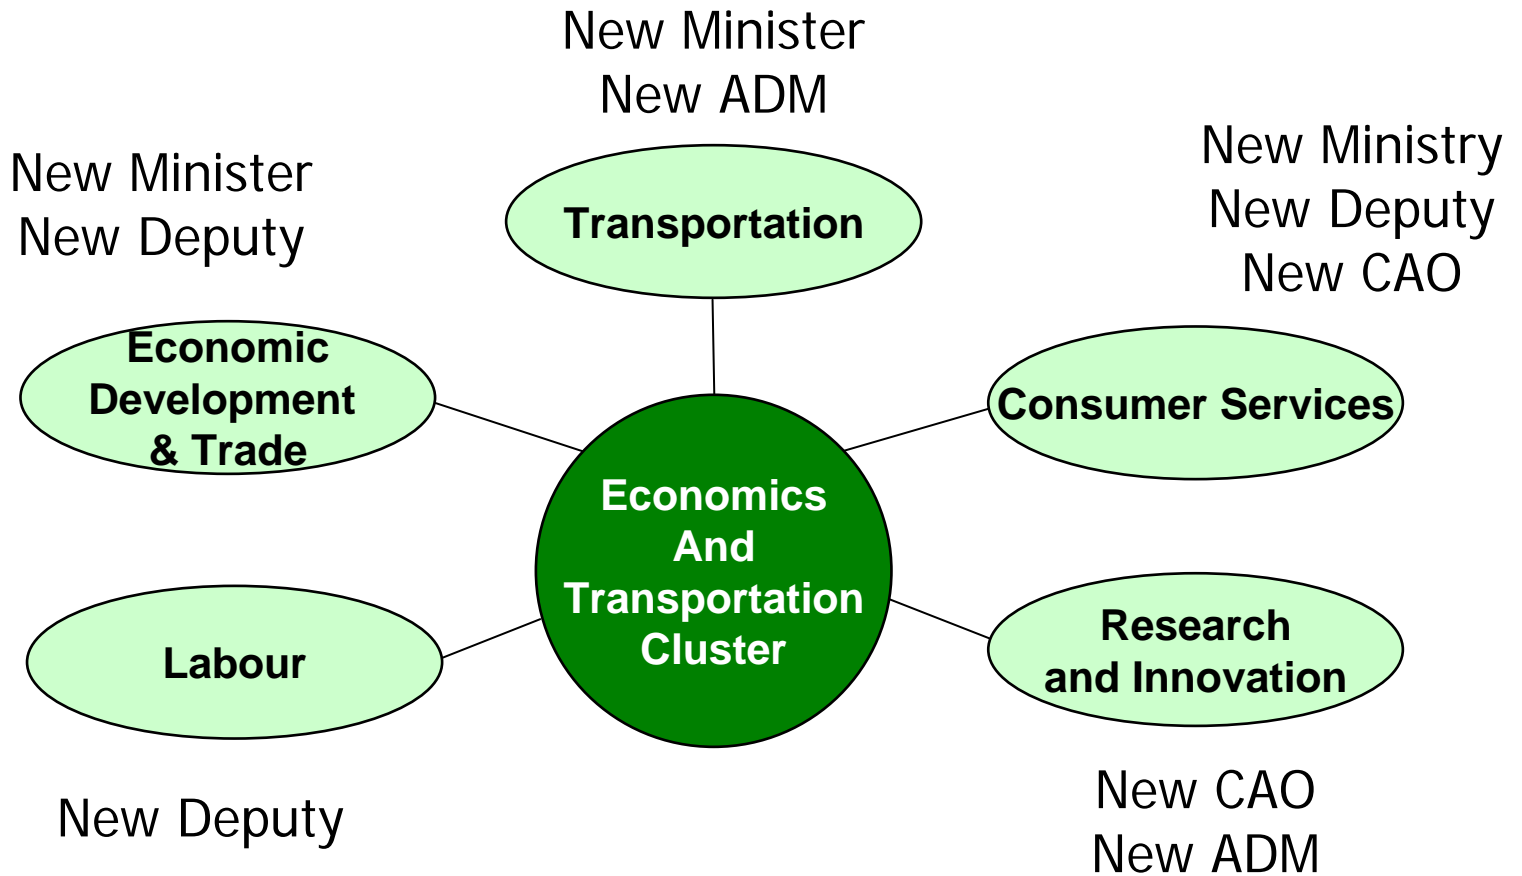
New Minister
New ADM

Transportation

New Minister
New Deputy

New Ministry
New Deputy
New CAO

Economic Development & Trade

Consumer Services

Economics And Transportation Cluster

Labour

Research and Innovation

New Deputy

New CAO
New ADM